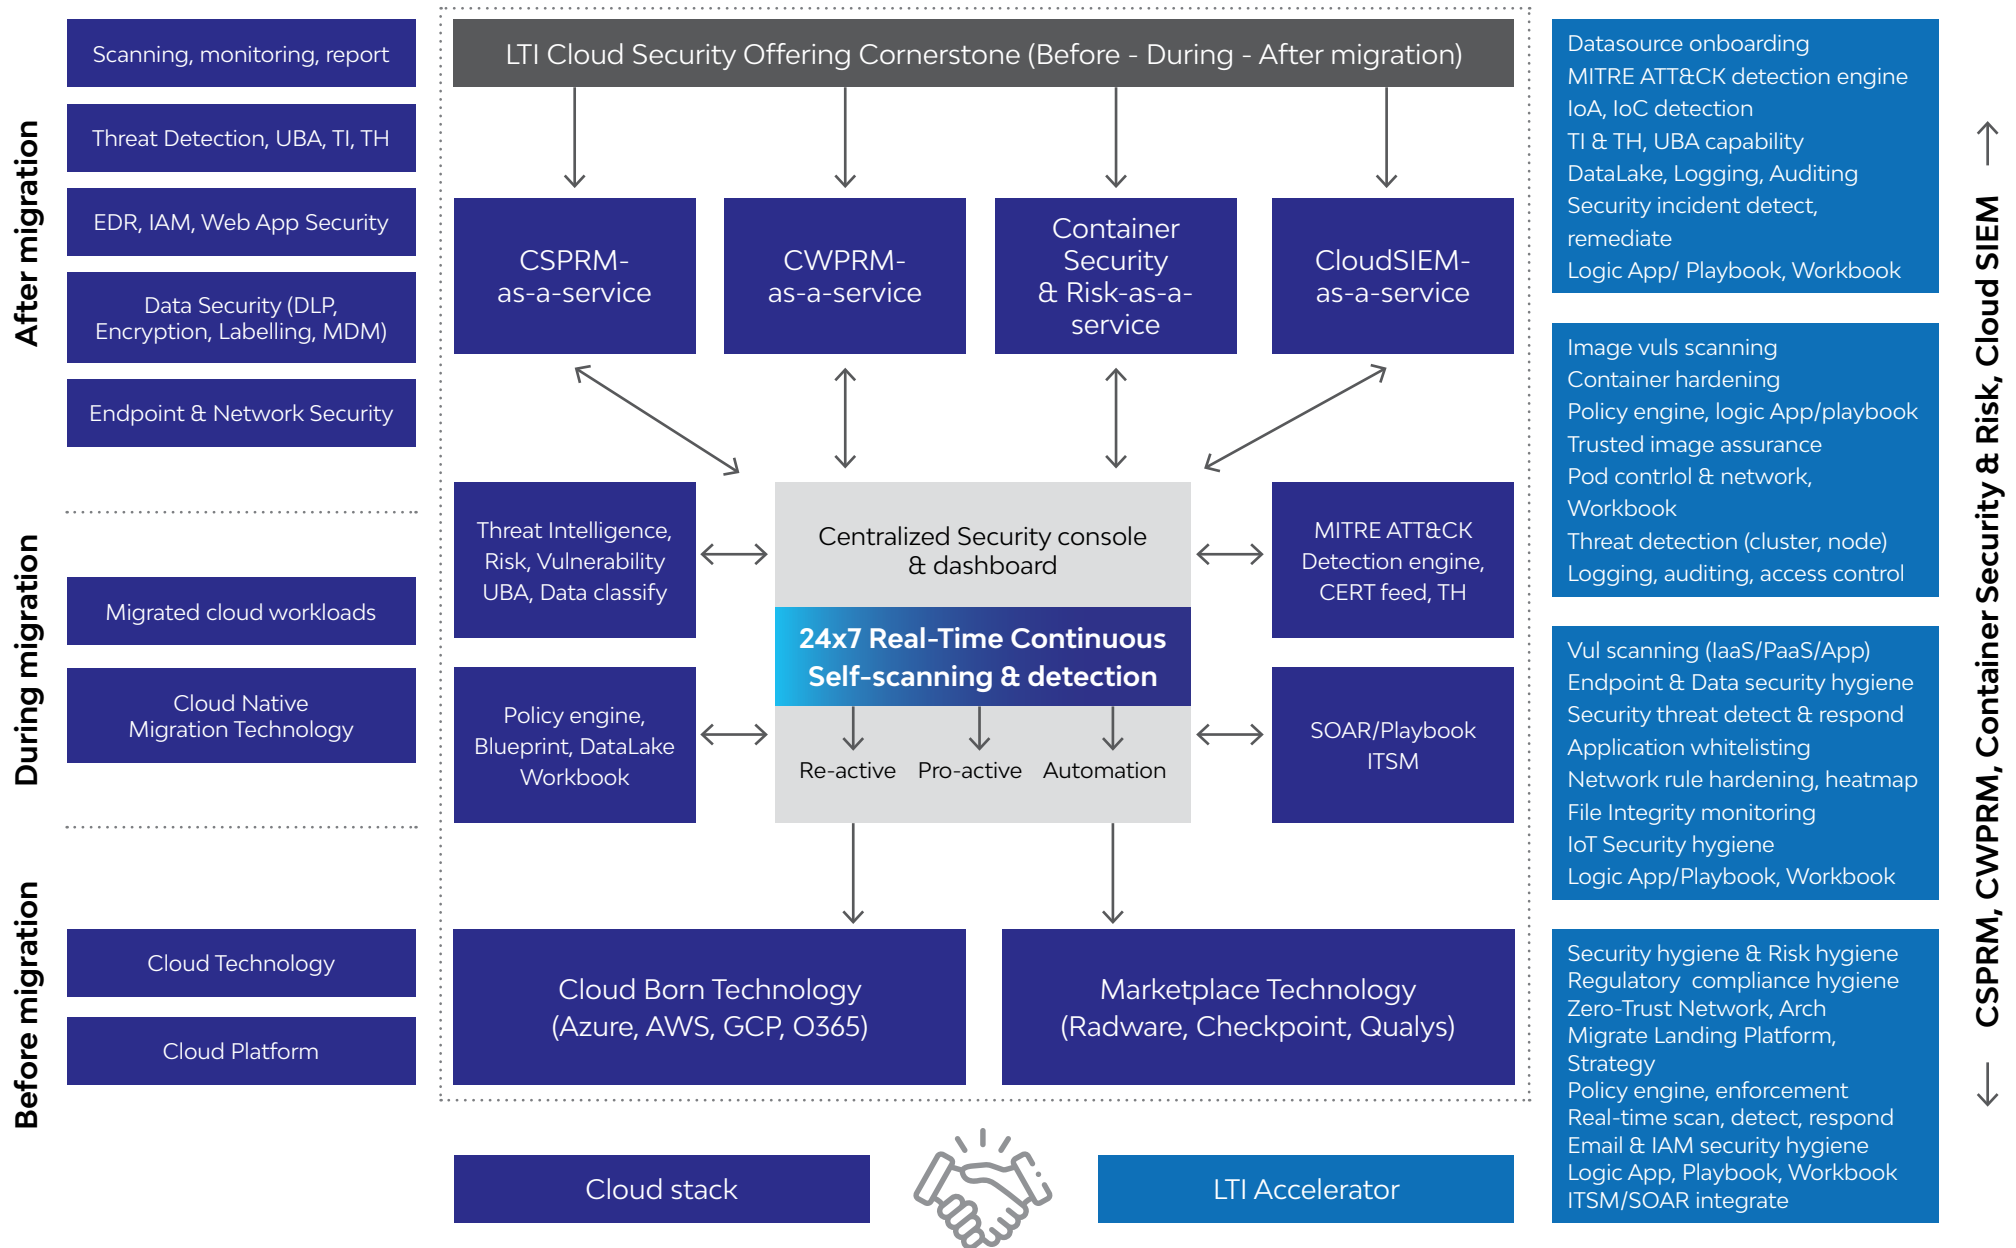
After migration

Scanning, monitoring, report

Threat Detection, UBA, TI, TH

EDR, IAM, Web App Security

Data Security (DLP, Encryption, Labelling, MDM)

Endpoint & Network Security

During migration

Migrated cloud workloads

Cloud Native Migration Technology

Before migration

Cloud Technology

Cloud Platform

LTI Cloud Security Offering Cornerstone (Before - During - After migration)

CSPRM-as-a-service

CWPRM-as-a-service

Container Security & Risk-as-a-service

CloudSIEM-as-a-service

Threat Intelligence, Risk, Vulnerability UBA, Data classify

Centralized Security console & dashboard

24x7 Real-Time Continuous Self-scanning & detection

Re-active Pro-active Automation

MITRE ATT&CK Detection engine, CERT feed, TH

Policy engine, Blueprint, DataLake Workbook

SOAR/Playbook ITSM

Cloud Born Technology (Azure, AWS, GCP, O365)

Marketplace Technology (Radware, Checkpoint, Qualys)

Cloud stack

LTI Accelerator

Datasource onboarding
MITRE ATT&CK detection engine
IoA, IoC detection
TI & TH, UBA capability
DataLake, Logging, Auditing
Security incident detect, remediate
Logic App/ Playbook, Workbook

Image vuls scanning
Container hardening
Policy engine, logic App/playbook
Trusted image assurance
Pod contrlol & network, Workbook
Threat detection (cluster, node)
Logging, auditing, access control

Vul scanning (IaaS/PaaS/App)
Endpoint & Data security hygiene
Security threat detect & respond
Application whitelisting
Network rule hardening, heatmap
File Integrity monitoring
IoT Security hygiene
Logic App/Playbook, Workbook

Security hygiene & Risk hygiene
Regulatory compliance hygiene
Zero-Trust Network, Arch
Migrate Landing Platform, Strategy
Policy engine, enforcement
Real-time scan, detect, respond
Email & IAM security hygiene
Logic App, Playbook, Workbook
ITSM/SOAR integrate

CSPRM, CWPRM, Container Security & Risk, Cloud SIEM